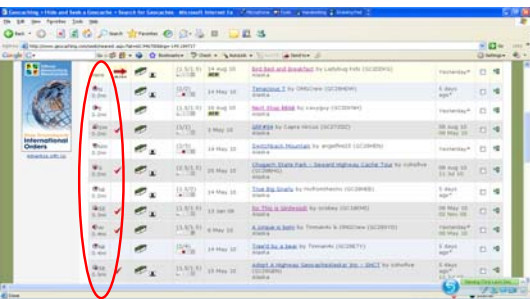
Geocaching > Hide and Seek a Geocache > Search for Geocaches - Microsoft Internet Ex

File Edit View Favorites Tools Help

Search Favorites

Address http://www.geocaching.com/seek/nearest.aspx

Google Bookmarks Check AutoLink Send to

International Orders

here (1/1.5) 19 Aug 10 Bird Bed and Breakfast by Ladybug Kids (GC2DDV5) Alaska Yesterday*

0.2mi (2/2) 14 May 10 Tenacious T by DMitchem (GC28HD9) Alaska 6 days ago*

0.3mi (1/2) 14 Aug 10 Nerf Shoe BBQB by rawrguy (GC2DNWM) Alaska Yesterday*

0.5mi (1/1) 2 May 10 Off Rite by Cagle Venus (GC27DD2) Alaska 08 Aug 10

0.8mi (2/2) 2 May 10 Switchback Mountain by angelfire22 (GC28H85) Alaska Yesterday*

0.9mi (1.5/2.5) 23 May 10 Chugach State Park - Seward Highway Cache Tour by cdroffwe (GC28R8C) Alaska 08 Aug 10

0.9mi (1.5/1.5) 14 Aug 10 True Big Snails by Hoffmanthemic (GC2D6MD) Alaska 5 days ago*

1mi (1.5/1.5) 13 Jan 08 So This is Girdwood by crobley (GC19HDZ) Alaska 08 Aug 10

1.2mi (1.5/1.5) 14 May 10 A Unique is Born by Tomsanic & DM&Crew (GC28870) Alaska Yesterday*

1.3mi (1/4) 14 May 10 Travel's by a Bear by Tomsanic (GC28E7Y) Alaska 5 days ago*

1.4mi (1.5/1.5) 23 May 10 Adopt A Highway Geocache/Seward Hw - SHCT by cdroffwe (GC28RFC) Alaska 08 Aug 10